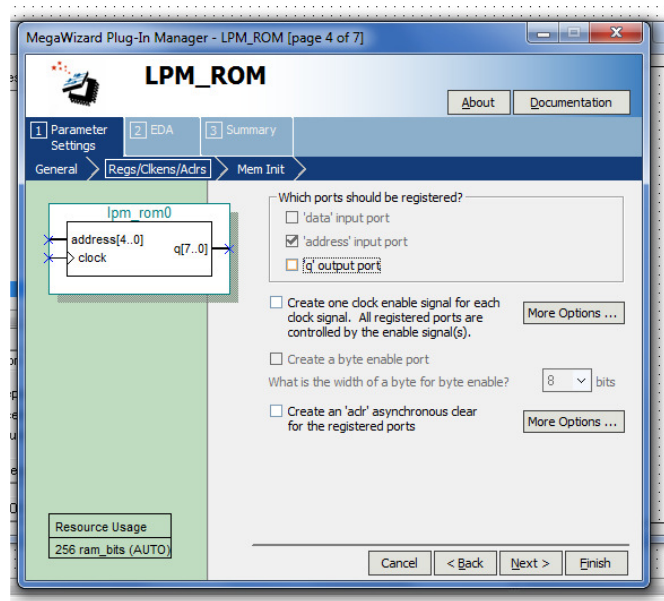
MegaWizard Plug-In Manager - LPM_ROM [page 4 of 7]

LPM_ROM

About

Documentation

1 Parameter Settings

2 EDA

3 Summary

General

Regs/Clkens/Aclrs

Mem Init

lpm_rom0

address[4..0]

clock

q[7..0]

Which ports should be registered?

'data' input port

'address' input port

'q' output port

Create one clock enable signal for each clock signal. All registered ports are controlled by the enable signal(s).

More Options ...

Create a byte enable port

What is the width of a byte for byte enable?

8

bits

Create an 'aclr' asynchronous clear for the registered ports

More Options ...

Resource Usage

256 ram_bits (AUTO)

Cancel

< Back

Next >

Finish